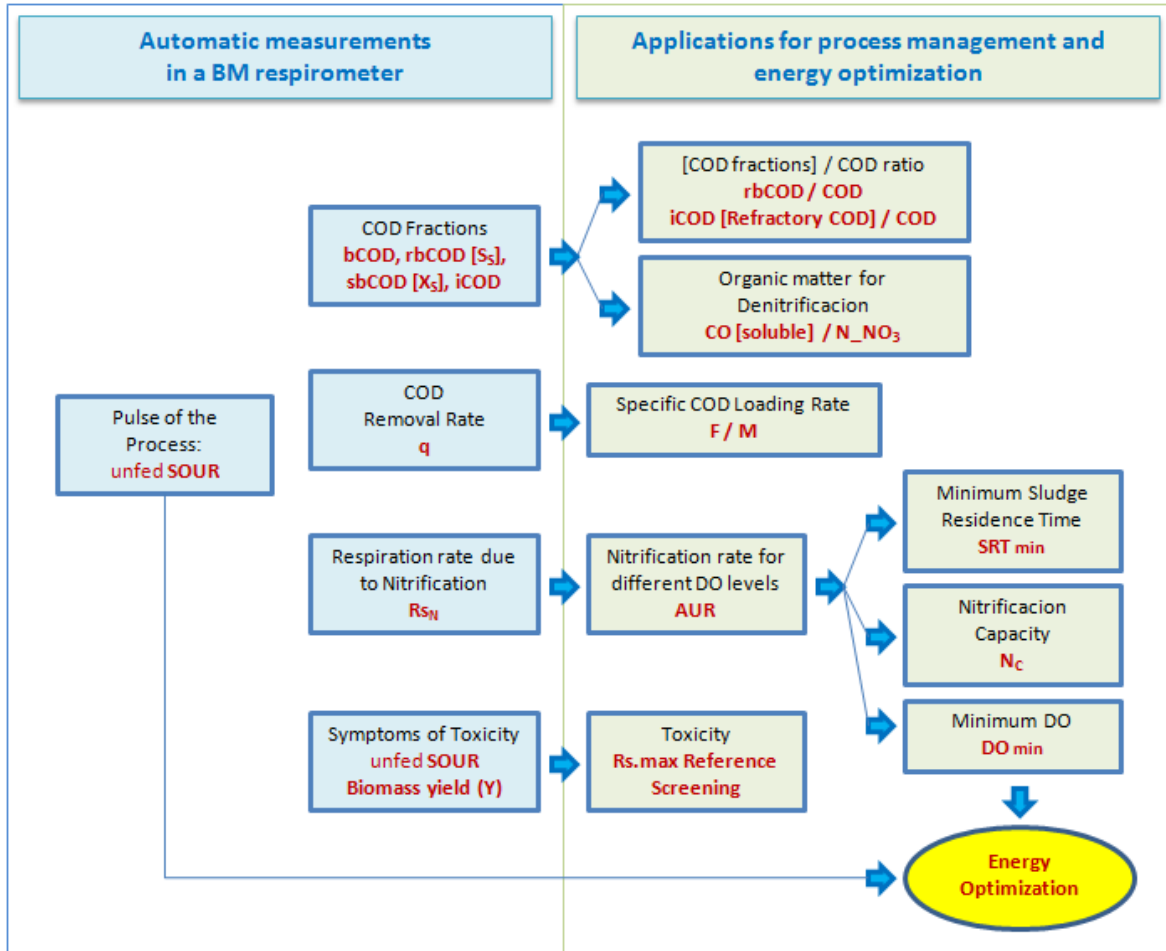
Automatic measurements in a BM respirometer

Applications for process management and energy optimization

Pulse of the Process:
unfed SOUR

COD Fractions
bCOD, rbCOD [$S_S$],
sbCOD [$X_S$], iCOD

[COD fractions] / COD ratio
rbCOD / COD
iCOD [Refractory COD] / COD

Organic matter for Denitrificacion
CO [soluble] / $N\_NO_3$

COD
Removal Rate
q

Specific COD Loading Rate
F / M

Respiration rate due to Nitrification
$Rs_N$

Nitrification rate for different DO levels
AUR

Minimum Sludge Residence Time
SRT min

Nitrificacion Capacity
$N_C$

Minimum DO
DO min

Symptoms of Toxicity
unfed SOUR
Biomass yield (Y)

Toxicity
Rs.max Reference
Screening

Energy Optimization